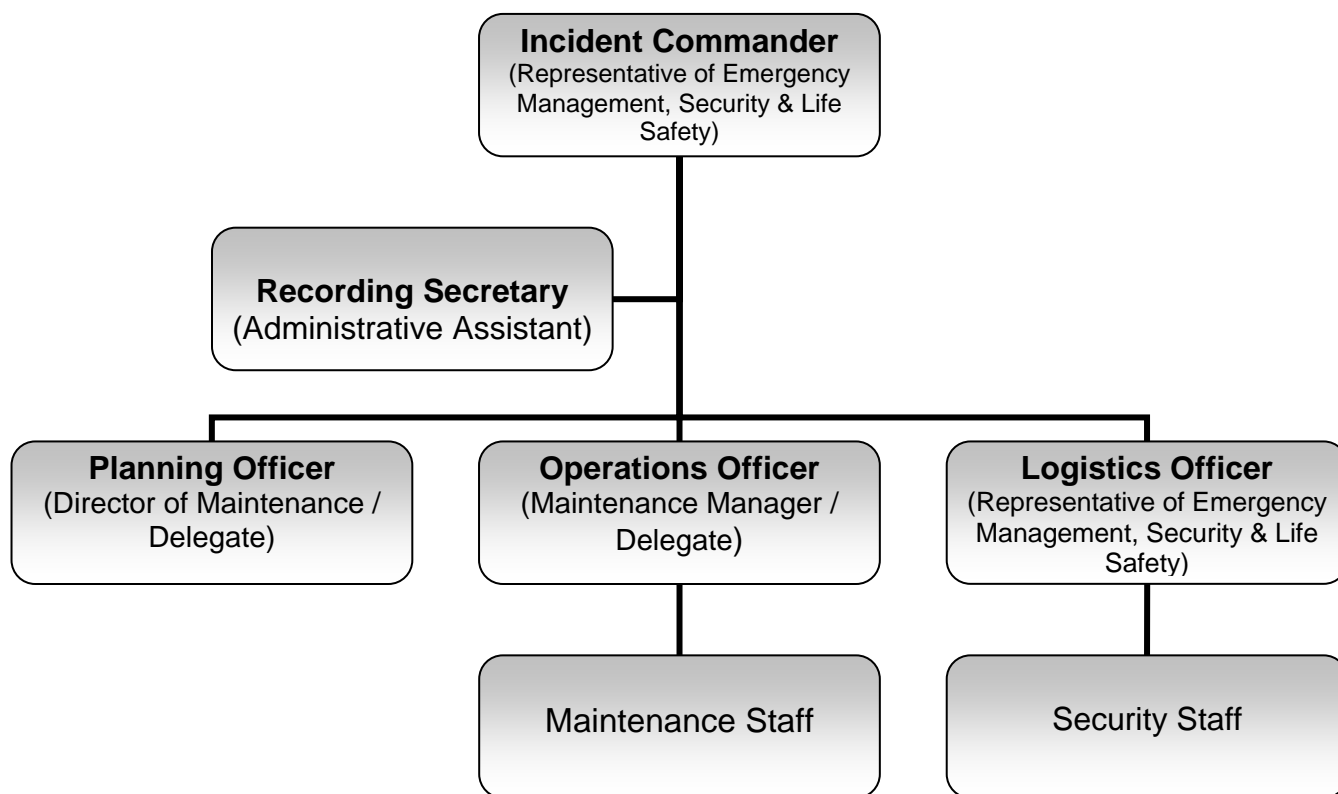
Incident Commander
(Representative of Emergency Management, Security & Life Safety)

Recording Secretary
(Administrative Assistant)

Planning Officer
(Director of Maintenance / Delegate)

Operations Officer
(Maintenance Manager / Delegate)

Logistics Officer
(Representative of Emergency Management, Security & Life Safety)

Maintenance Staff

Security Staff